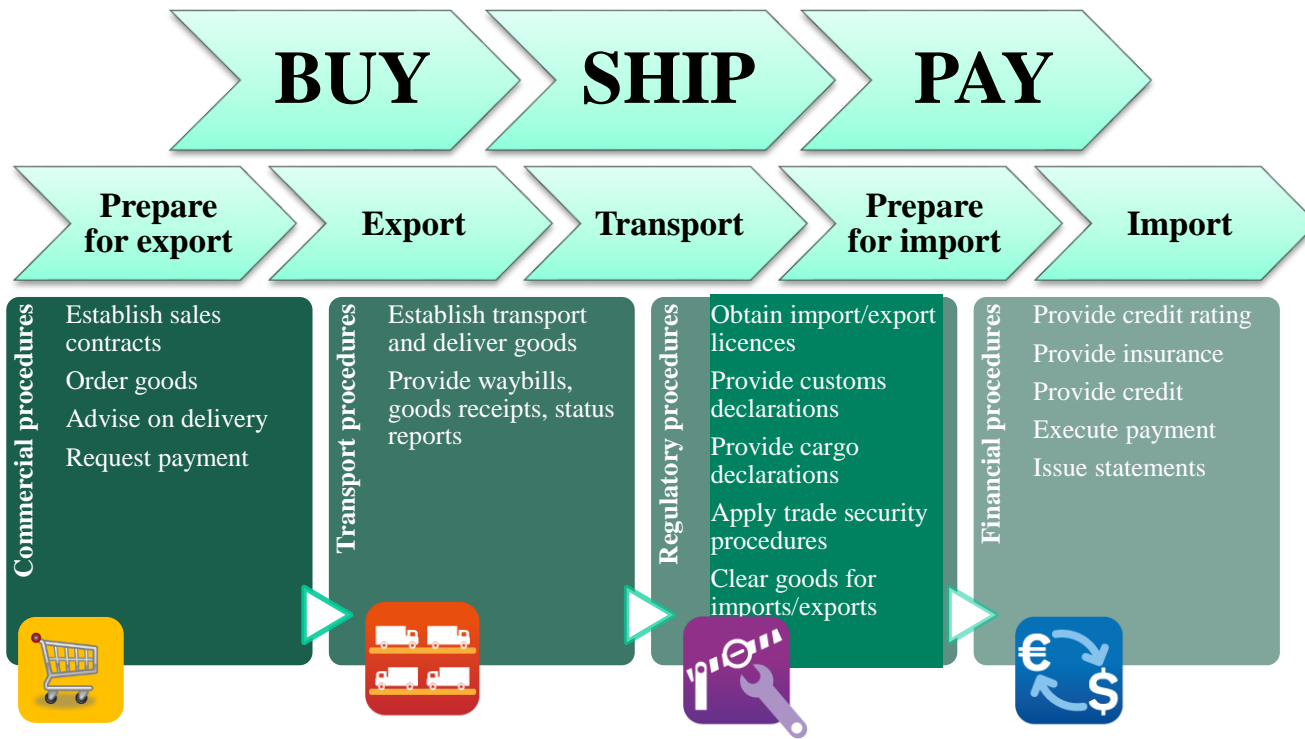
BUY SHIP PAY

Prepare for export

Export

Transport

Prepare for import

Import

Commercial procedures

Establish sales contracts

Order goods

Advise on delivery

Request payment

Transport procedures

Establish transport and deliver goods

Provide waybills, goods receipts, status reports

Regulatory procedures

Obtain import/export licences

Provide customs declarations

Provide cargo declarations

Apply trade security procedures

Clear goods for imports/exports

Financial procedures

Provide credit rating

Provide insurance

Provide credit

Execute payment

Issue statements

€ $